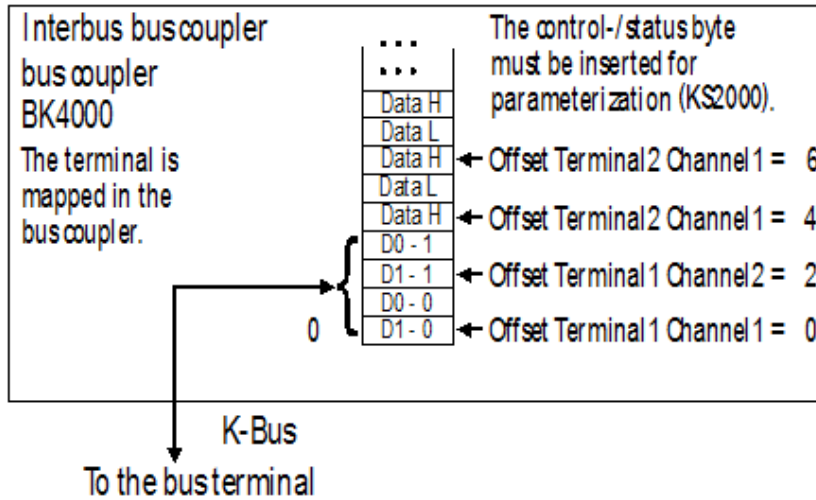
Interbus buscoupler
bus coupler
BK4000
The terminal is mapped in the bus coupler.

The control-/status byte must be inserted for parameterization (KS2000).

...
...
Data H
Data L
Data H ← Offset Terminal 2 Channel 1 = 6
Data L
Data H ← Offset Terminal 2 Channel 1 = 4
D0 - 1
D1 - 1 ← Offset Terminal 1 Channel 2 = 2
D0 - 0
0 D1 - 0 ← Offset Terminal 1 Channel 1 = 0

K-Bus
To the bus terminal